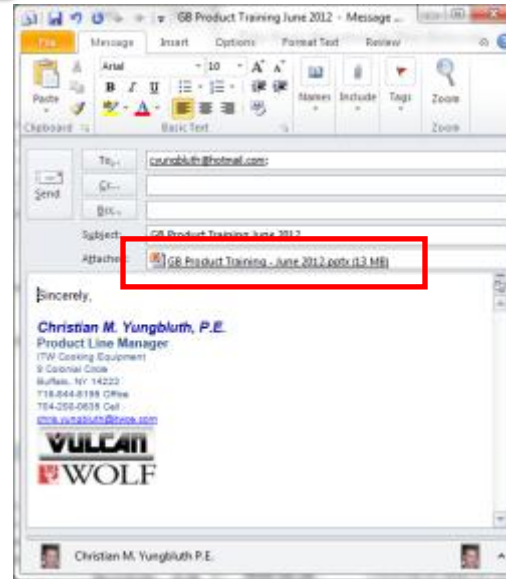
GB Product Training June 2012 - Message ...

File
Message
Insert
Options
Format Text
Review

Arial
10
B I U
Paste
Clipboard
Basic Text
Names
Include
Tags
Zoom
Zoom

Send
To...
cyungbluth@hotmail.com;
Cc...
Bcc...
Subject:
GB Product Training June 2012
Attached:
GB Product Training - June 2012.pptx (13 MB)

Sincerely,

Christian M. Yungbluth, P.E.
Product Line Manager
ITW Cooking Equipment
9 Colonial Circle
Buffalo, NY 14222
716-844-6198 Office
704-258-0635 Cell
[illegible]

VULCAN
WOLF

Christian M. Yungbluth P.E.